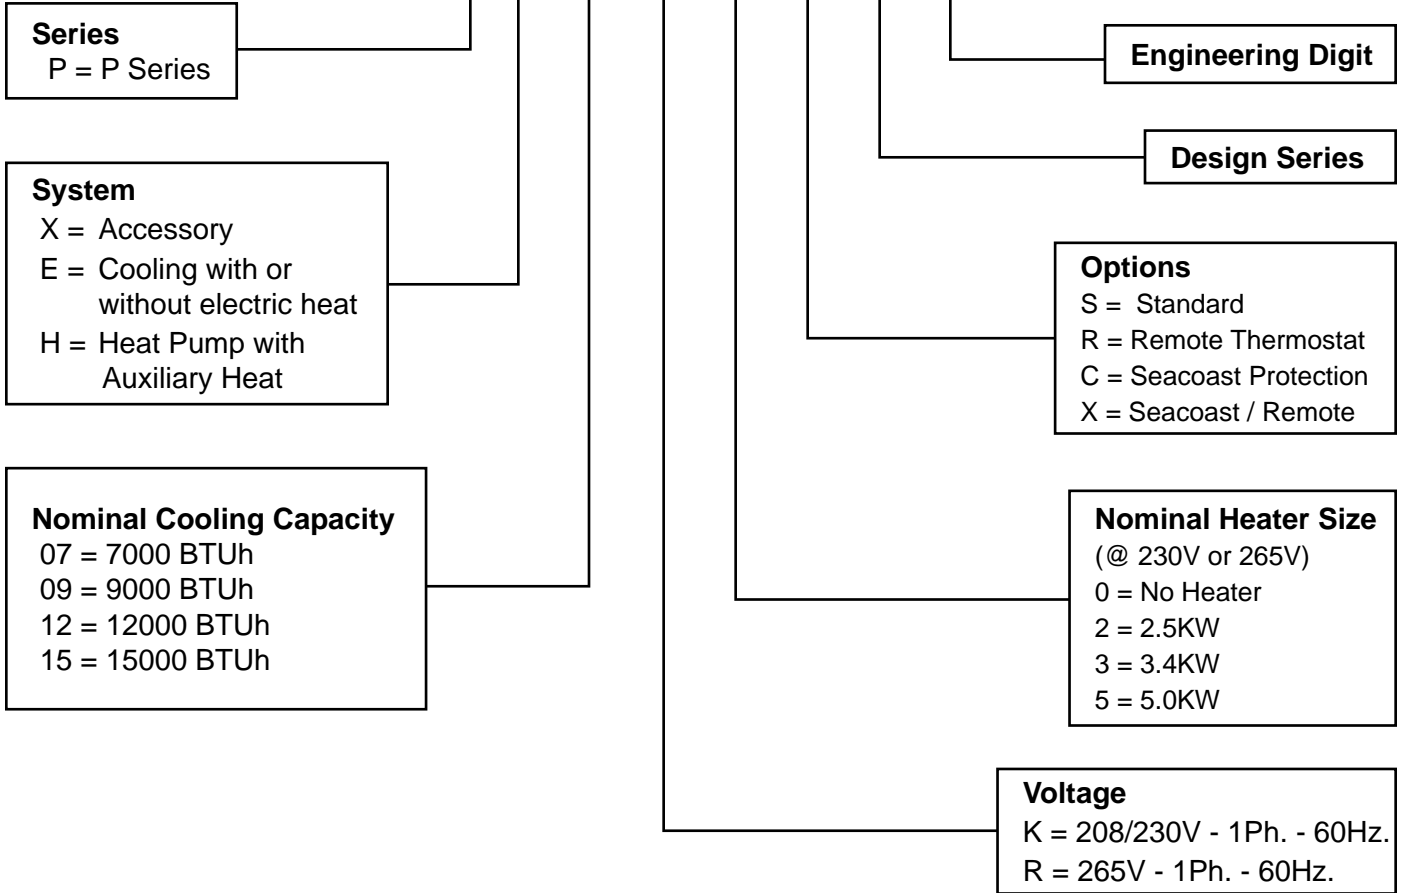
Series
P = P Series

System
X = Accessory
E = Cooling with or without electric heat
H = Heat Pump with Auxiliary Heat

Nominal Cooling Capacity
07 = 7000 BTUh
09 = 9000 BTUh
12 = 12000 BTUh
15 = 15000 BTUh

Engineering Digit

Design Series

Options
S = Standard
R = Remote Thermostat
C = Seacoast Protection
X = Seacoast / Remote

Nominal Heater Size
(@ 230V or 265V)
0 = No Heater
2 = 2.5KW
3 = 3.4KW
5 = 5.0KW

Voltage
K = 208/230V - 1Ph. - 60Hz.
R = 265V - 1Ph. - 60Hz.